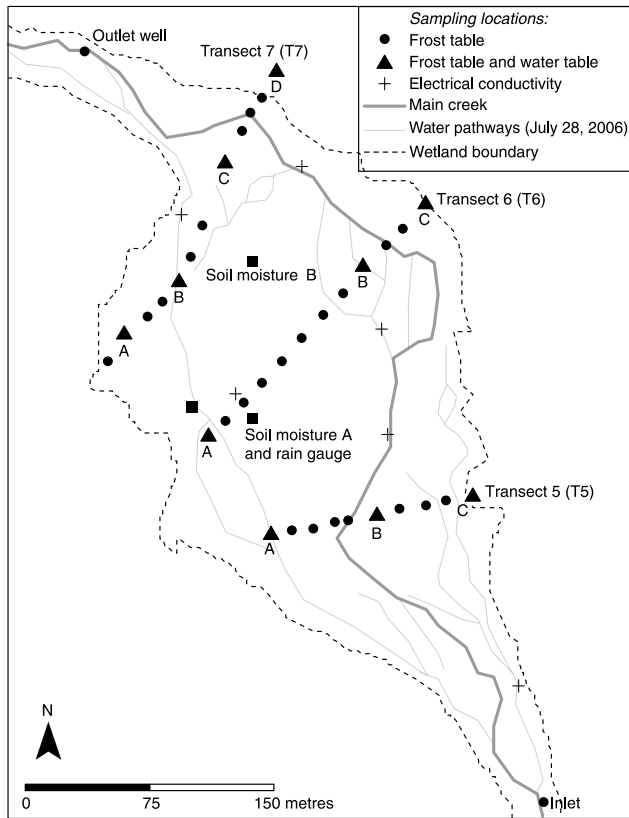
Sampling locations:
Frost table
Frost table and water table
Electrical conductivity
Main creek
Water pathways (July 28, 2006)
Wetland boundary

Outlet well
Transect 7 (T7)
D
C
Transect 6 (T6)
C
Soil moisture B
B
B
A
Soil moisture A and rain gauge
A
Transect 5 (T5)
C
B
A
N
0
75
150 metres
Inlet